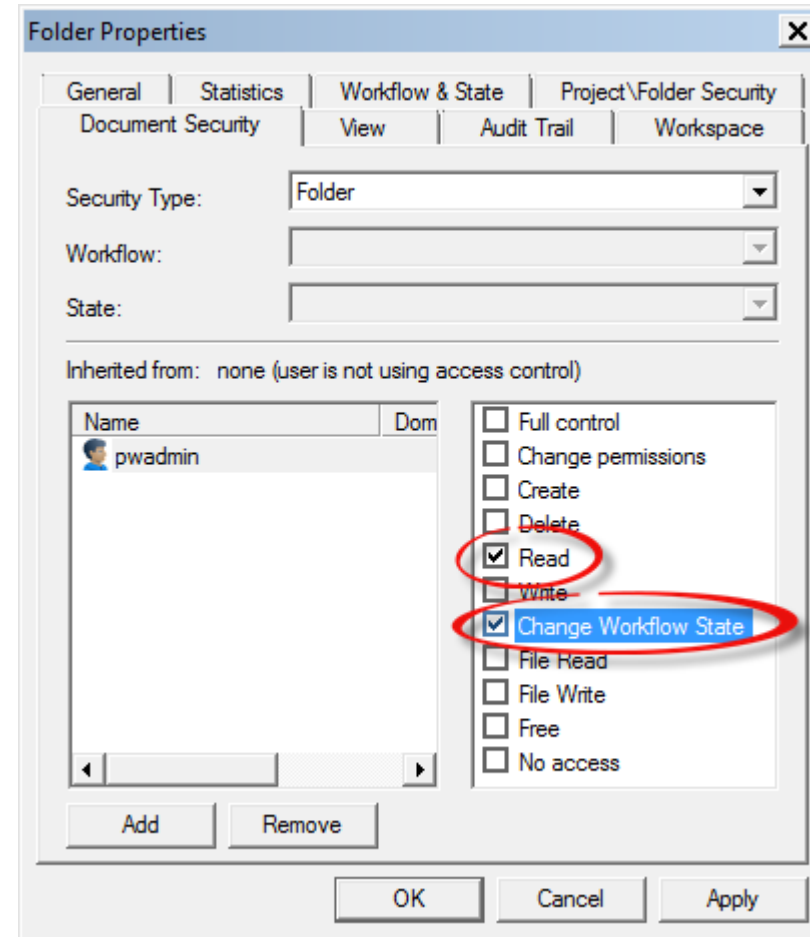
Folder Properties

General | Statistics | Workflow & State | Project\Folder Security
Document Security | View | Audit Trail | Workspace

Security Type: Folder

Workflow:

State:

Inherited from: none (user is not using access control)

Name | Dom
pwadmin

Full control
Change permissions
Create
Delete
Read
Write
Change Workflow State
File Read
File Write
Free
No access

Add
Remove

OK
Cancel
Apply